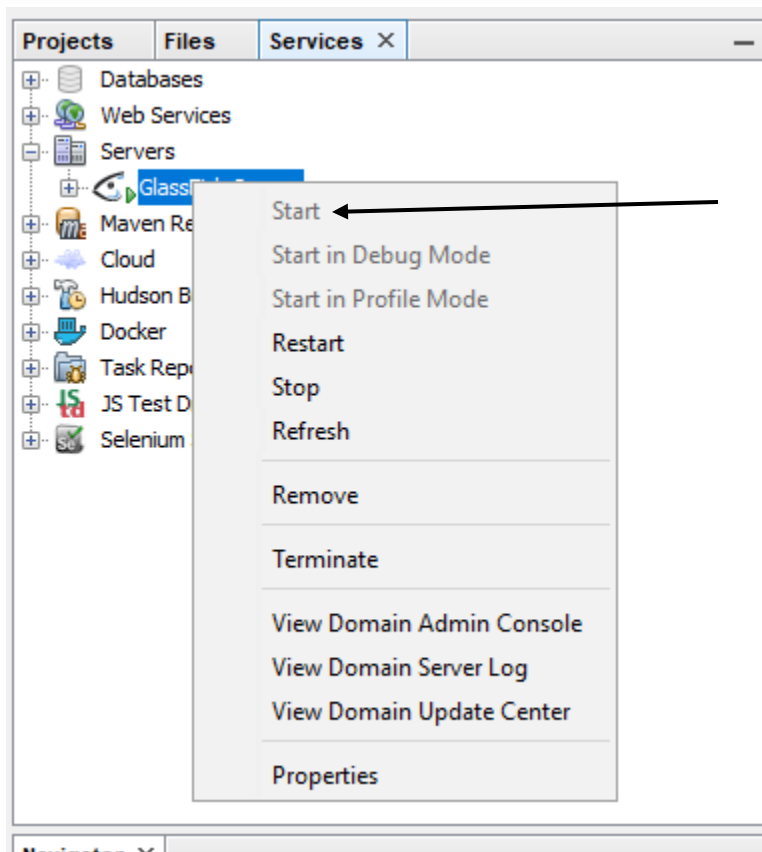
Projects Files Services ×

Databases
Web Services
Servers
GlassFish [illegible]
Maven Re
Cloud
Hudson B
Docker
Task Repo
JS Test D
Selenium

Start
Start in Debug Mode
Start in Profile Mode
Restart
Stop
Refresh
Remove
Terminate
View Domain Admin Console
View Domain Server Log
View Domain Update Center
Properties

Navigator ×